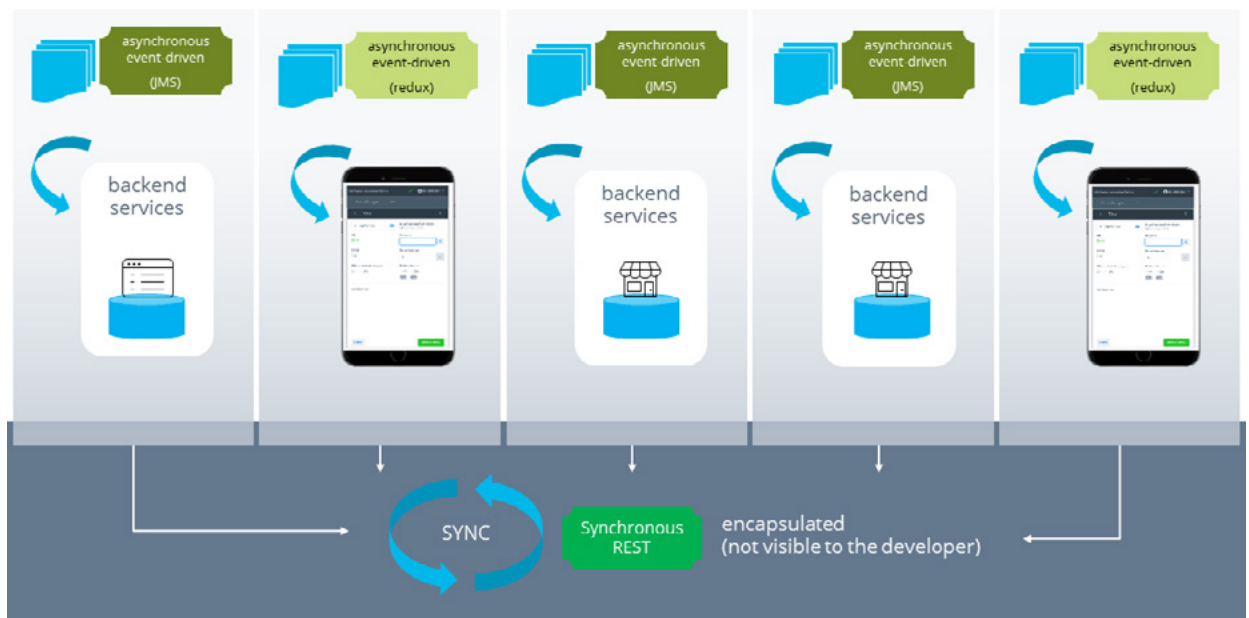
asynchronous event driven (JMS)

backend services

asynchronous event-driven (redux)

asynchronous event driven (JMS)

backend services

asynchronous event driven (JMS)

backend services

asynchronous event-driven (redux)

SYNC

Synchronous REST

encapsulated (not visible to the developer)